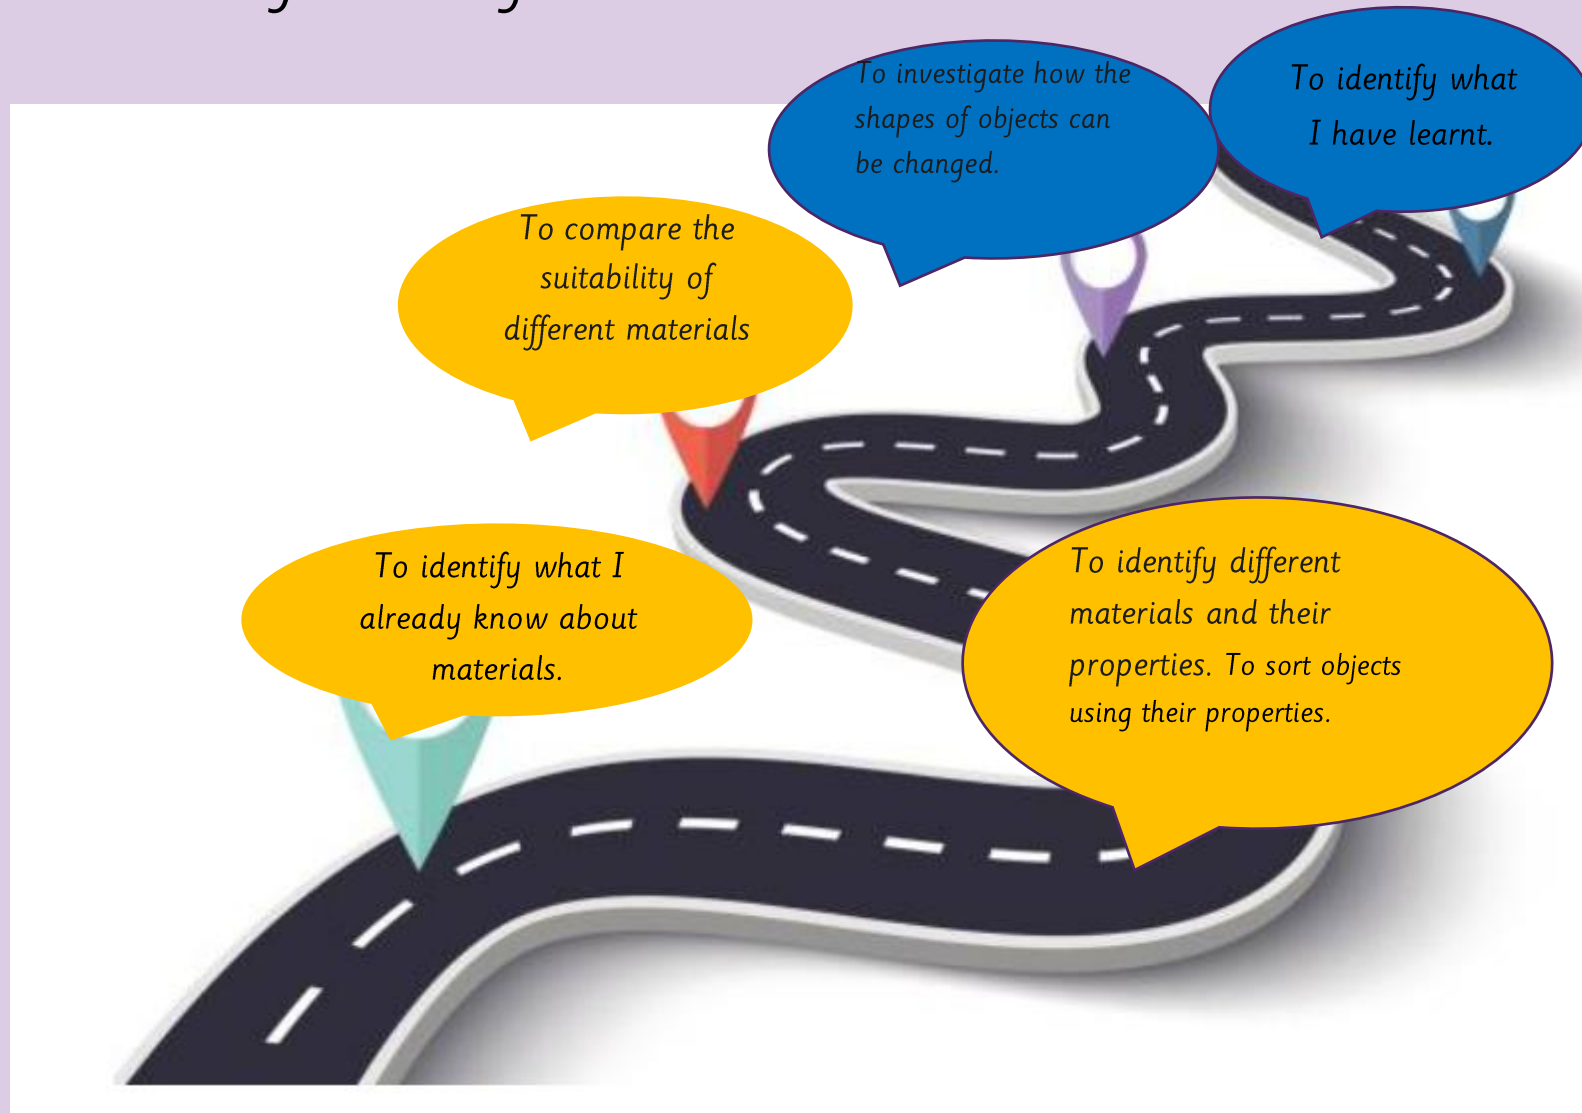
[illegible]

To investigate how the shapes of objects can be changed.

To identify what I have learnt.

To compare the suitability of different materials

To identify what I already know about materials.

To identify different materials and their properties. To sort objects using their properties.